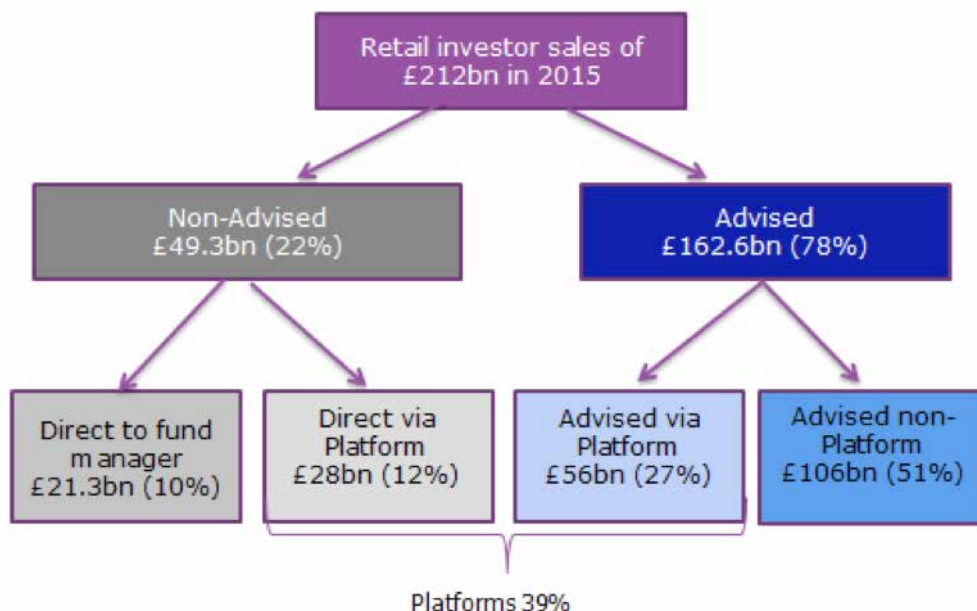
Retail investor sales of £212bn in 2015

Non-Advised
£49.3bn (22%)

Advised
£162.6bn (78%)

Direct to fund manager
£21.3bn (10%)

Direct via Platform
£28bn (12%)

Advised via Platform
£56bn (27%)

Advised non-Platform
£106bn (51%)

Platforms 39%